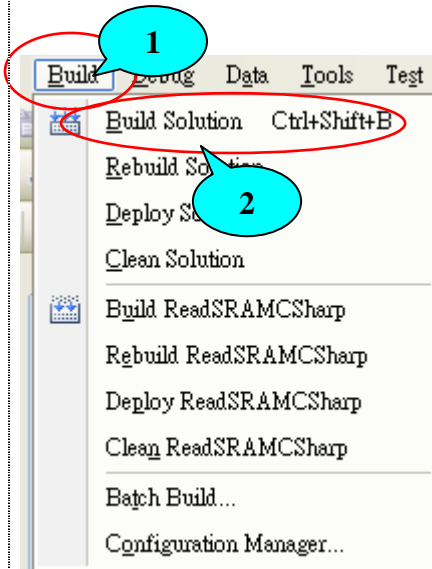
1

Build Debug Data Tools Test

Build Solution Ctrl+Shift+B

Rebuild So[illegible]

2

Deploy So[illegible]

Clean Solution

Build ReadSRAMCSharp

Rebuild ReadSRAMCSharp

Deploy ReadSRAMCSharp

Clean ReadSRAMCSharp

Batch Build...

Configuration Manager...